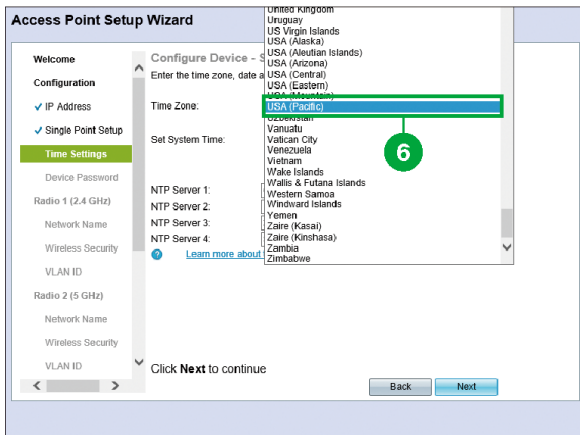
Access Point Setup Wizard

Welcome
Configuration
✓ IP Address
✓ Single Point Setup
Time Settings
Device Password
Radio 1 (2.4 GHz)
Network Name
Wireless Security
VLAN ID
Radio 2 (5 GHz)
Network Name
Wireless Security
VLAN ID

Configure Device - S
Enter the time zone, date a

Time Zone:

Set System Time:

NTP Server 1:
NTP Server 2:
NTP Server 3:
NTP Server 4:
Learn more about

United Kingdom
Uruguay
US Virgin Islands
USA (Alaska)
USA (Aleutian Islands)
USA (Arizona)
USA (Central)
USA (Eastern)
USA (Mountain)
USA (Pacific)
Uzbekistan
Vanuatu
Vatican City
Venezuela
Vietnam
Wake Islands
Wallis & Futana Islands
Western Samoa
Windward Islands
Yemen
Zaire (Kasai)
Zaire (Kinshasa)
Zambia
Zimbabwe

6

Click Next to continue

Back
Next